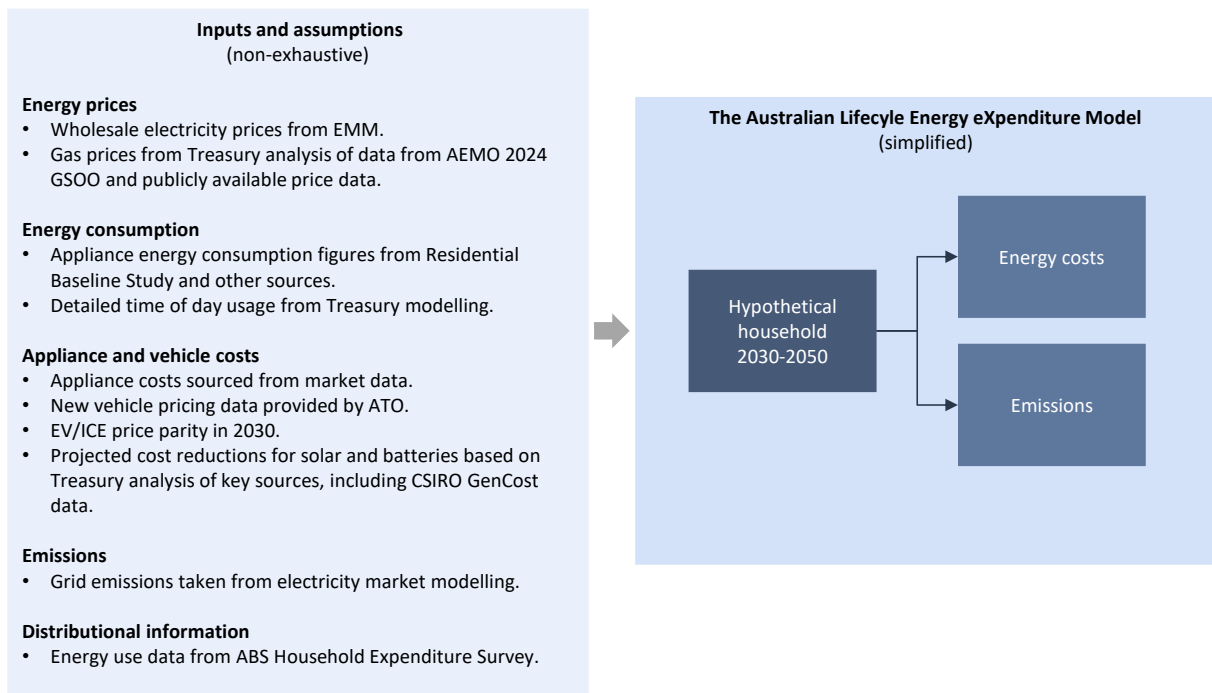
**Inputs and assumptions**
(non-exhaustive)

**Energy prices**
- Wholesale electricity prices from EMM.
- Gas prices from Treasury analysis of data from AEMO 2024 GSOO and publicly available price data.

**Energy consumption**
- Appliance energy consumption figures from Residential Baseline Study and other sources.
- Detailed time of day usage from Treasury modelling.

**Appliance and vehicle costs**
- Appliance costs sourced from market data.
- New vehicle pricing data provided by ATO.
- EV/ICE price parity in 2030.
- Projected cost reductions for solar and batteries based on Treasury analysis of key sources, including CSIRO GenCost data.

**Emissions**
- Grid emissions taken from electricity market modelling.

**Distributional information**
- Energy use data from ABS Household Expenditure Survey.

**The Australian Lifecyle Energy eXpenditure Model**
(simplified)

Hypothetical household 2030-2050

Energy costs

Emissions